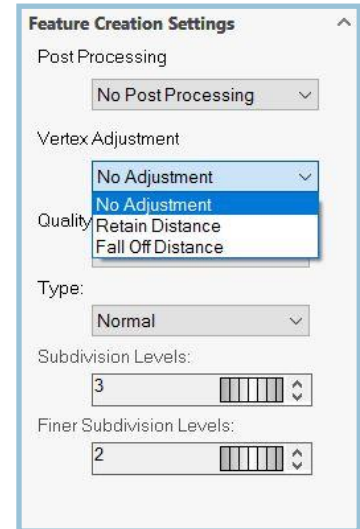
Feature Creation Settings

Post Processing

No Post Processing

Vertex Adjustment

No Adjustment

No Adjustment
Retain Distance
Fall Off Distance

Quality

Type:

Normal

Subdivision Levels:

3

Finer Subdivision Levels:

2